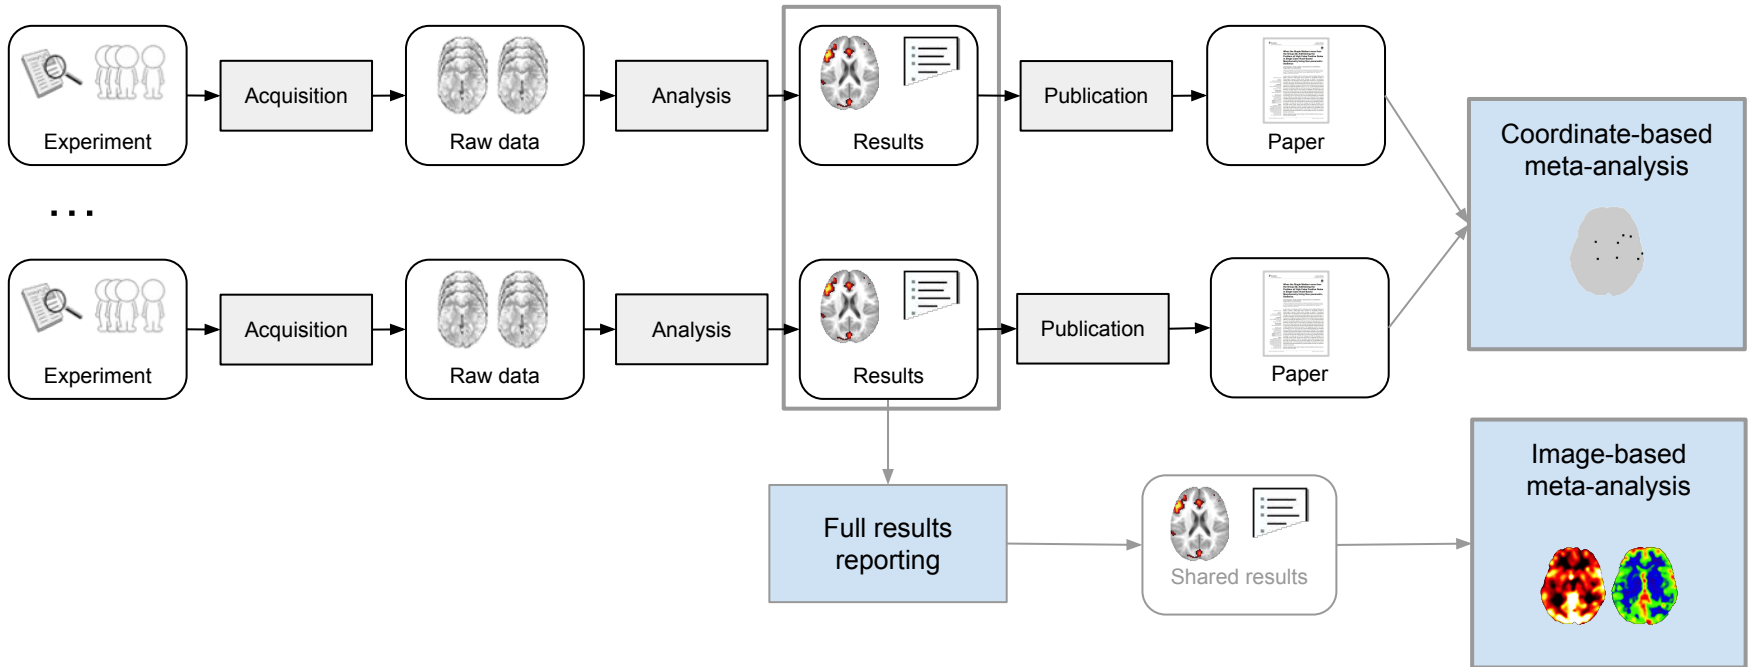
Experiment

Acquisition

Raw data

Analysis

Results

Publication

Paper

...

Experiment

Acquisition

Raw data

Analysis

Results

Publication

Paper

Coordinate-based meta-analysis

Full results reporting

Shared results

Image-based meta-analysis